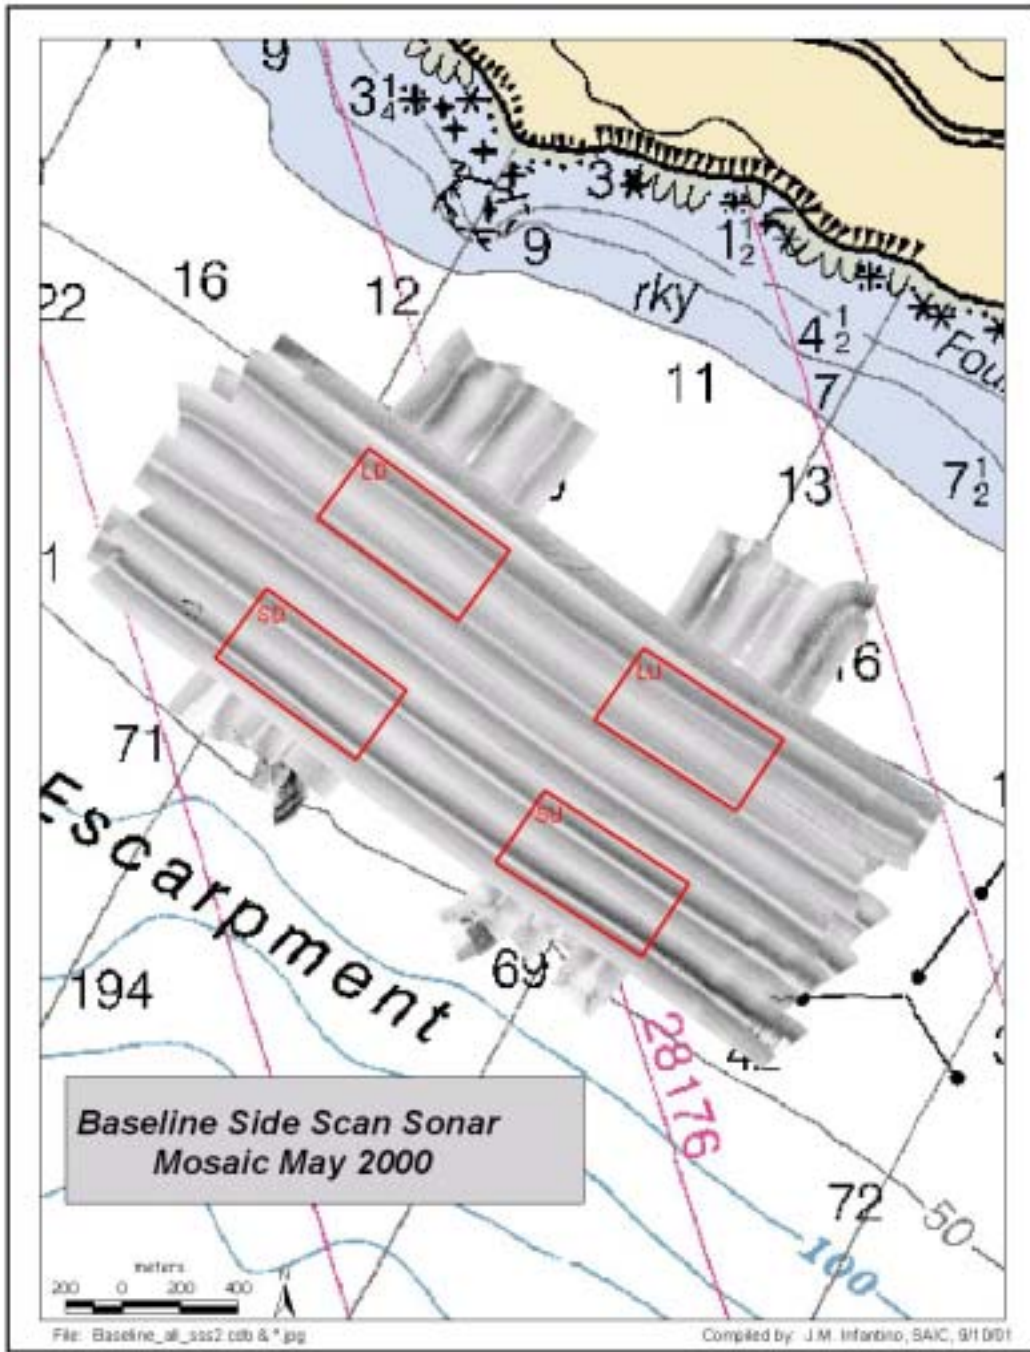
9
$3\frac{1}{4}$
3
$1\frac{1}{2}$
9
16
22
12
rky
$4\frac{1}{2}$
Fou
11
7
13
$7\frac{1}{2}$
LU
SU
LU
16
71
SU
Escarpment
194
69
28176
42
72
50
100

Baseline Side Scan Sonar Mosaic May 2000

meters
200 0 200 400
N

File: Baseline_all_sss2.cdb & *.jpg
Compiled by: J.M. Infantino, SAIC, 9/10/01